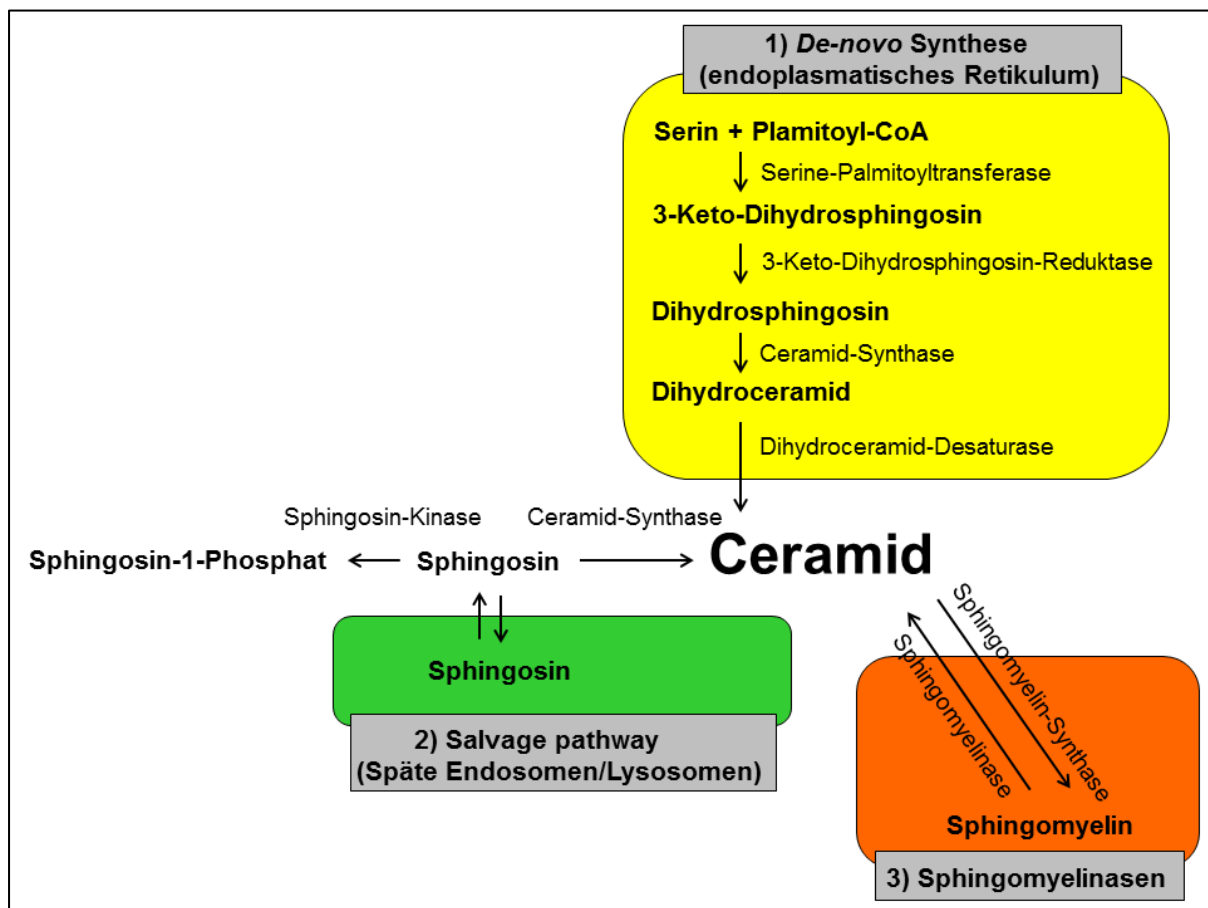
1) De-novo Synthese
(endoplasmatisches Retikulum)

Serin + Plamitoyl-CoA
Serine-Palmitoyltransferase
3-Keto-Dihydrosphingosin
3-Keto-Dihydrosphingosin-Reduktase
Dihydrosphingosin
Ceramid-Synthase
Dihydroceramid
Dihydroceramid-Desaturase

Sphingosin-Kinase
Ceramid-Synthase
Sphingosin-1-Phosphat
Sphingosin
Ceramid

Sphingosin
2) Salvage pathway
(Späte Endosomen/Lysosomen)

Sphingomyelin-Synthase
Sphingomyelinase
Sphingomyelin
3) Sphingomyelinasen